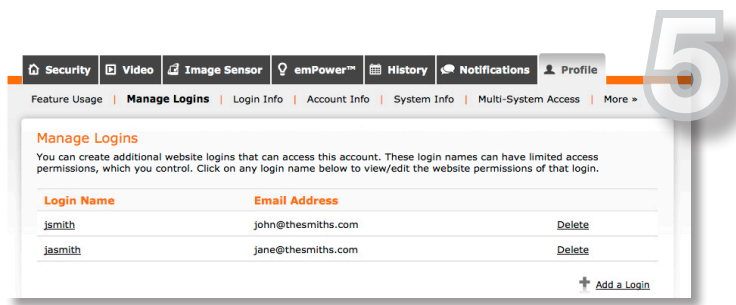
5

Security | Video | Image Sensor | emPower™ | History | Notifications | Profile

Feature Usage | Manage Logins | Login Info | Account Info | System Info | Multi-System Access | More »

Manage Logins

You can create additional website logins that can access this account. These login names can have limited access permissions, which you control. Click on any login name below to view/edit the website permissions of that login.

| Login Name | Email Address | |
|---|---|---|
| jsmith | john@thesmiths.com | Delete |
| jasmith | jane@thesmiths.com | Delete |

Add a Login